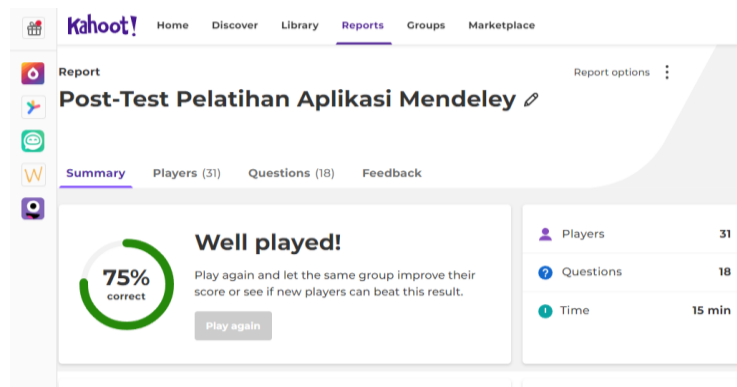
Kahoot! Home Discover Library Reports Groups Marketplace

Report

Report options

Post-Test Pelatihan Aplikasi Mendeley

Summary Players (31) Questions (18) Feedback

75% correct

Well played!

Play again and let the same group improve their score or see if new players can beat this result.

Play again

| | |
|---|---|
| Players | 31 |
| Questions | 18 |
| Time | 15 min |